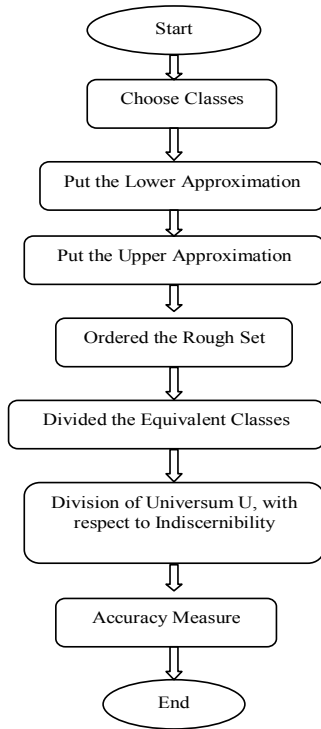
Start

Choose Classes

Put the Lower Approximation

Put the Upper Approximation

Ordered the Rough Set

Divided the Equivalent Classes

Division of Universum U, with respect to Indiscernibility

Accuracy Measure

End